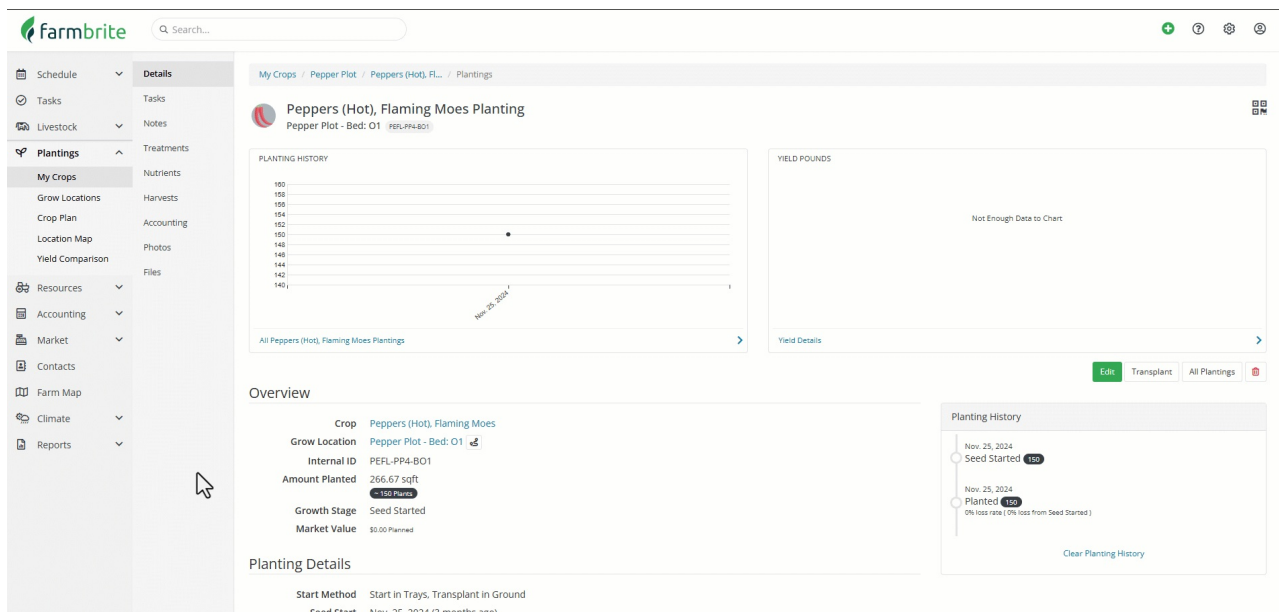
farmbrite

Search...

Schedule
Tasks
Livestock
Plantings
My Crops
Grow Locations
Crop Plan
Location Map
Yield Comparison
Resources
Accounting
Market
Contacts
Farm Map
Climate
Reports

Details
Tasks
Notes
Treatments
Nutrients
Harvests
Accounting
Photos
Files

My Crops / Pepper Plot / Peppers (Hot), Fl... / Plantings

Peppers (Hot), Flaming Moes Planting
Pepper Plot - Bed: O1 PEFL-PP4-BO1

PLANTING HISTORY

160
158
156
154
152
150
148
146
144
142
140

Nov. 25, 2024

All Peppers (Hot), Flaming Moes Plantings

YIELD POUNDS

Not Enough Data to Chart

Yield Details

Edit Transplant All Plantings

Overview

Crop Peppers (Hot), Flaming Moes
Grow Location Pepper Plot - Bed: O1
Internal ID PEFL-PP4-BO1
Amount Planted 266.67 sqft
~ 150 Plants
Growth Stage Seed Started
Market Value $0.00 Planned

Planting History

Nov. 25, 2024
Seed Started 150

Nov. 25, 2024
Planted 150
0% loss rate ( 0% loss from Seed Started )

Clear Planting History

Planting Details

Start Method Start in Trays, Transplant in Ground
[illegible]